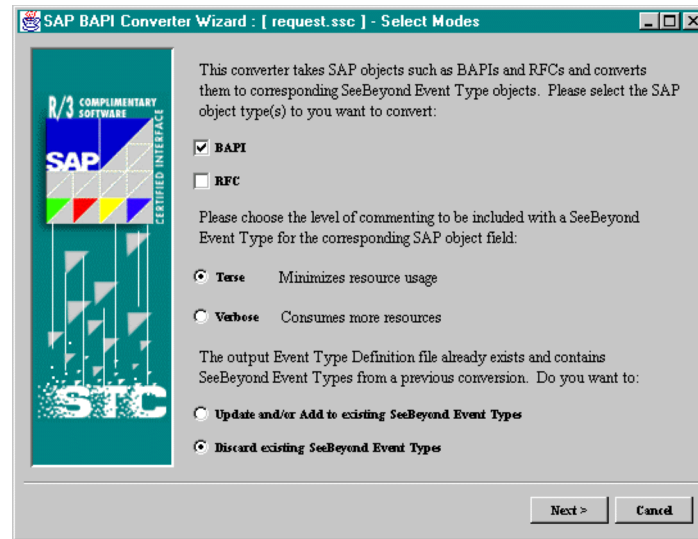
SAP BAPI Converter Wizard : [ request.ssc ] - Select Modes

R/3 COMPLIMENTARY SOFTWARE
SAP
CERTIFIED INTERFACE
STC

This converter takes SAP objects such as BAPIs and RFCs and converts them to corresponding SeeBeyond Event Type objects. Please select the SAP object type(s) to you want to convert:

BAPI

RFC

Please choose the level of commenting to be included with a SeeBeyond Event Type for the corresponding SAP object field:

Terse Minimizes resource usage

Verbose Consumes more resources

The output Event Type Definition file already exists and contains SeeBeyond Event Types from a previous conversion. Do you want to:

Update and/or Add to existing SeeBeyond Event Types

Discard existing SeeBeyond Event Types

Next >
Cancel